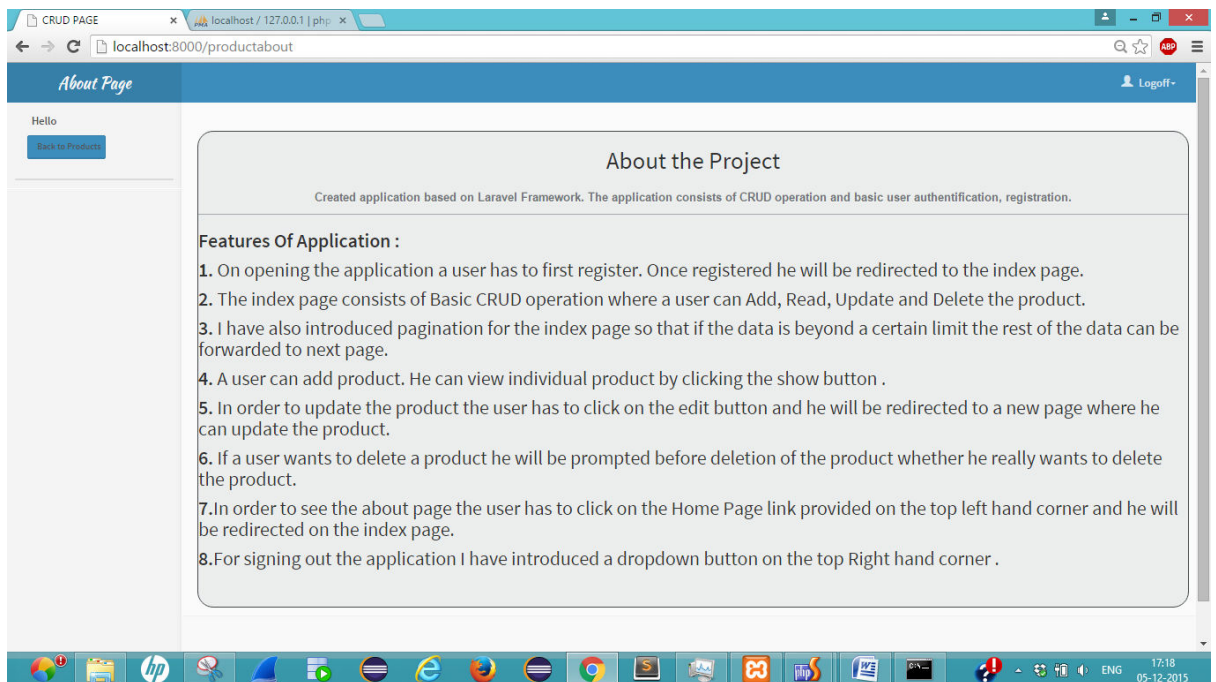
CRUD PAGE × localhost / 127.0.0.1 | php ×

localhost:8000/productabout

About Page

Logoff

Hello

Back to Products

About the Project

Created application based on Laravel Framework. The application consists of CRUD operation and basic user authentification, registration.

Features Of Application :

1. On opening the application a user has to first register. Once registered he will be redirected to the index page.

2. The index page consists of Basic CRUD operation where a user can Add, Read, Update and Delete the product.

3. I have also introduced pagination for the index page so that if the data is beyond a certain limit the rest of the data can be forwarded to next page.

4. A user can add product. He can view individual product by clicking the show button .

5. In order to update the product the user has to click on the edit button and he will be redirected to a new page where he can update the product.

6. If a user wants to delete a product he will be prompted before deletion of the product whether he really wants to delete the product.

7.In order to see the about page the user has to click on the Home Page link provided on the top left hand corner and he will be redirected on the index page.

8.For signing out the application I have introduced a dropdown button on the top Right hand corner .

ENG 17:18 05-12-2015